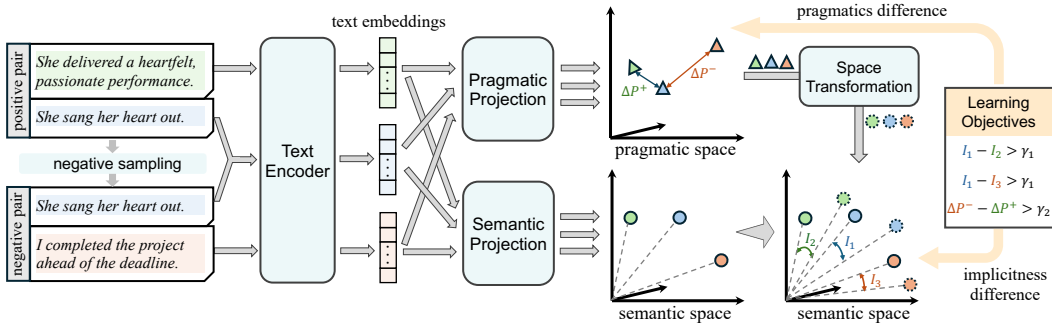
positive pair

She delivered a heartfelt, passionate performance.

She sang her heart out.

negative sampling

negative pair

She sang her heart out.

I completed the project ahead of the deadline.

Text Encoder

text embeddings

Pragmatic Projection

Semantic Projection

$\Delta P^+$

$\Delta P^-$

pragmatic space

semantic space

Space Transformation

pragmatics difference

Learning Objectives

$I_1 - I_2 > \gamma_1$

$I_1 - I_3 > \gamma_1$

$\Delta P^- - \Delta P^+ > \gamma_2$

$I_2$

$I_1$

$I_3$

implicitness difference

semantic space